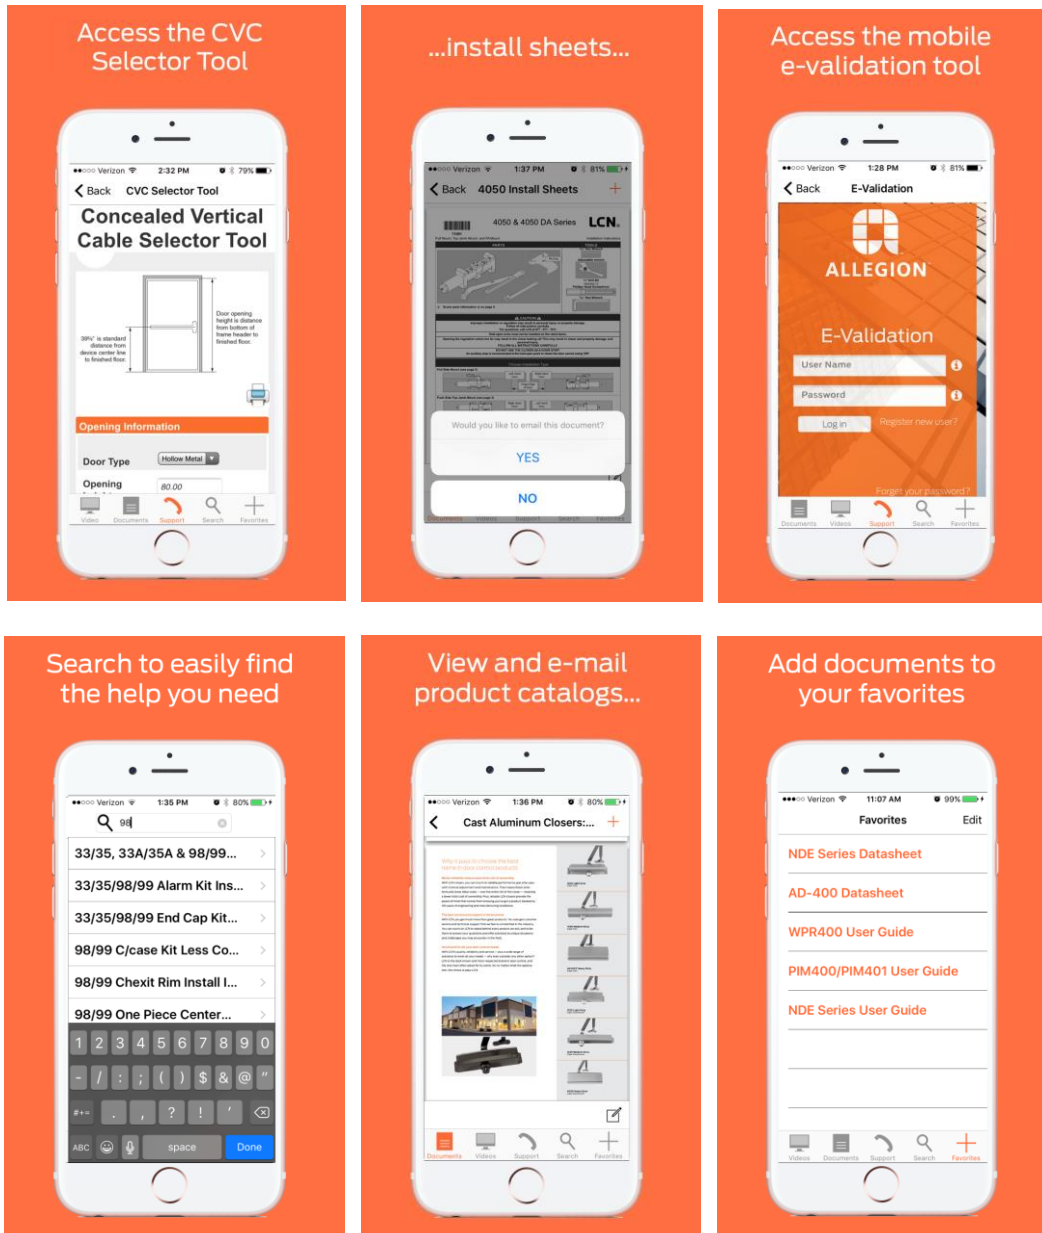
Access the CVC Selector Tool

●●○○○ Verizon 2:32 PM 79%
Back CVC Selector Tool
Concealed Vertical Cable Selector Tool
Door opening height is distance from bottom of frame header to finished floor.
39⅜" is standard distance from device center line to finished floor.
Opening Information
Door Type Hollow Metal
Opening 80.00
Video Documents Support Search Favorites

...install sheets...

●●○○○ Verizon 1:37 PM 81%
Back 4050 Install Sheets
4050 & 4050 DA Series LCN
Would you like to email this document?
YES
NO

Access the mobile e-validation tool

●●○○○ Verizon 1:28 PM 81%
Back E-Validation
ALLEGION
E-Validation
User Name
Password
Log in Register new user?
Forgot your password?
Documents Videos Support Search Favorites

Search to easily find the help you need

●●○○○ Verizon 1:35 PM 80%
98
33/35, 33A/35A & 98/99...
33/35/98/99 Alarm Kit Ins...
33/35/98/99 End Cap Kit...
98/99 C/case Kit Less Co...
98/99 Chexit Rim Install I...
98/99 One Piece Center...
1 2 3 4 5 6 7 8 9 0
- / : ; ( ) $ & @ "
#+= . , ? ! '
ABC space Done

View and e-mail product catalogs...

●●○○○ Verizon 1:36 PM 80%
Cast Aluminum Closers:...
Documents Videos Support Search Favorites

Add documents to your favorites

●●●○○ Verizon 11:07 AM 99%
Favorites Edit
NDE Series Datasheet
AD-400 Datasheet
WPR400 User Guide
PIM400/PIM401 User Guide
NDE Series User Guide
Videos Documents Support Search Favorites